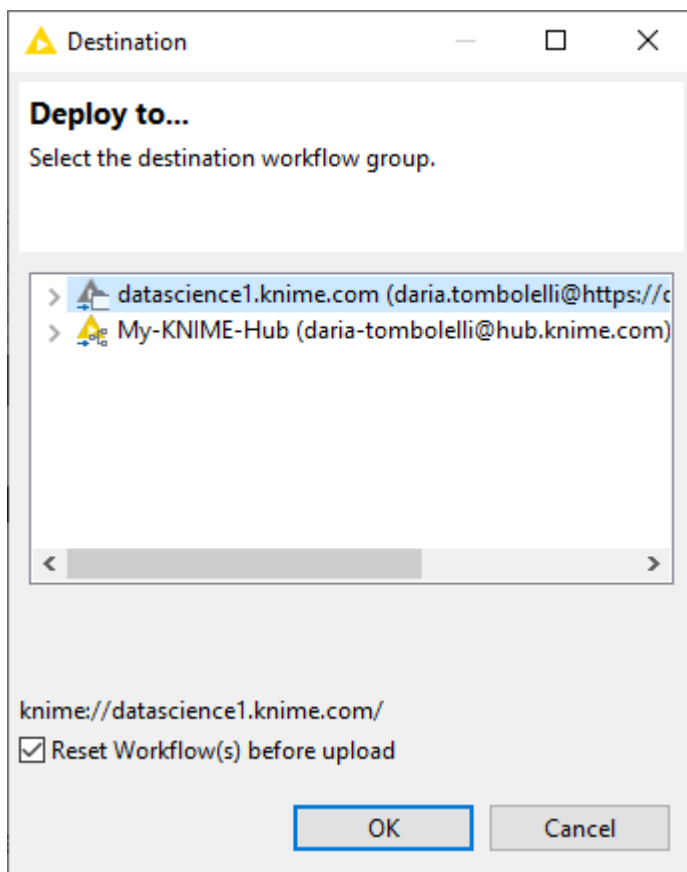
Destination

Deploy to...

Select the destination workflow group.

datascience1.knime.com (daria.tombolelli@https://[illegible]

My-KNIME-Hub (daria-tombolelli@hub.knime.com)

knime://datascience1.knime.com/

Reset Workflow(s) before upload

OK

Cancel